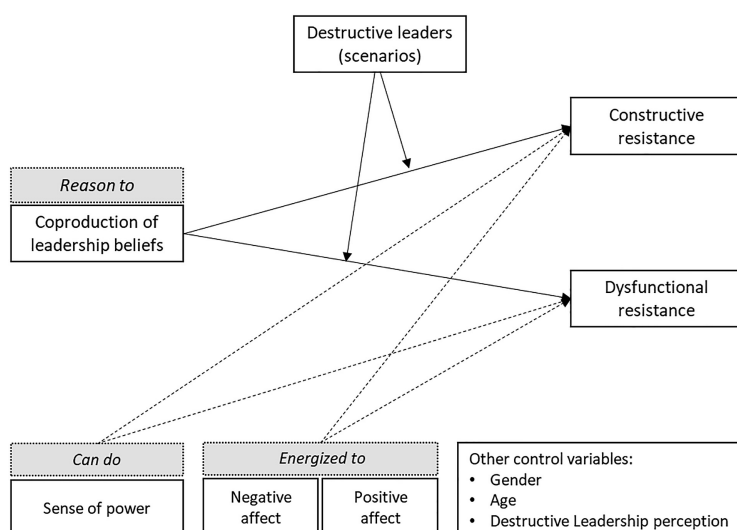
Destructive leaders (scenarios)

Constructive resistance

Reason to

Coproduction of leadership beliefs

Dysfunctional resistance

Can do

Sense of power

Energized to

Negative affect

Positive affect

Other control variables:
• Gender
• Age
• Destructive Leadership perception